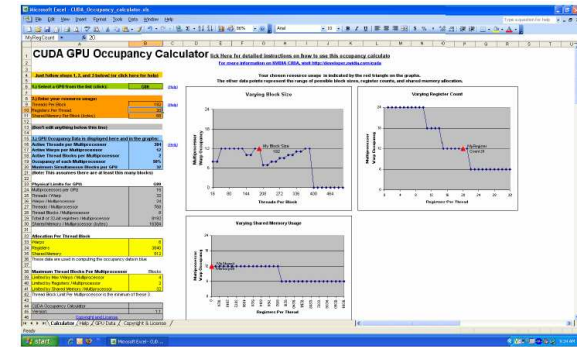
Microsoft Excel - CUDA_Occupancy_calculator.xls

File Edit View Insert Format Tools Data Window Help

Arial

MyReg Count

CUDA GPU Occupancy Calculator

Click Here for detailed instructions on how to use this occupancy calculator.

For more information on NVIDIA CUDA, visit http://developer.nvidia.com/cuda

Just follow steps 1, 2, and 3 below! (or click here for help)

1.) Select a GPU from the list (click): 1.0

2.) Enter your resource usage:
Threads Per Block 192
Registers Per Thread 10
Shared Memory Per Block (bytes) 80

(Don't edit anything below this line)

3.) GPU Occupancy Data is displayed here and in the graphs:
Active Threads per Multiprocessor 384
Active Warps per Multiprocessor 12
Active Thread Blocks per Multiprocessor 2
Occupancy of each Multiprocessor 50%
Maximum Simultaneous Blocks per GPU 32

Your chosen resource usage is indicated by the red triangle on the graphs. The other data points represent the range of possible block sizes, register counts, and shared memory allocation.

Varying Block Size

Multiprocessor Warp Occupancy

My Block Size 192

Threads Per Block

Varying Register Count

My Register Count 10

Registers Per Thread

Varying Shared Memory Usage

My Shared Memory 80

Physical Limits for GPU
Multiprocessors per GPU 16
Threads / Warp 32
Warps / Multiprocessor 24
Threads / Multiprocessor 768
Thread Blocks / Multiprocessor 8
Total # of 32-bit registers / Multiprocessor 8192
Shared Memory / Multiprocessor (bytes) 16384

Allocation Per Thread Block
Warps 6
Registers 3840
Shared Memory 512
These data are used in computing the occupancy data in blue

Maximum Thread Blocks Per Multiprocessor Blocks
Limited by Max Warps / Multiprocessor 4
Limited by Registers / Multiprocessor 2
Limited by Shared Memory / Multiprocessor 32
Thread Block Limit Per Multiprocessor is the minimum of these 3

CUDA Occupancy Calculator
Version 1.1
Copyright and License

Calculator / Help / GPU Data / Copyright & License /

Ready

start

Microsoft Excel - CUD...